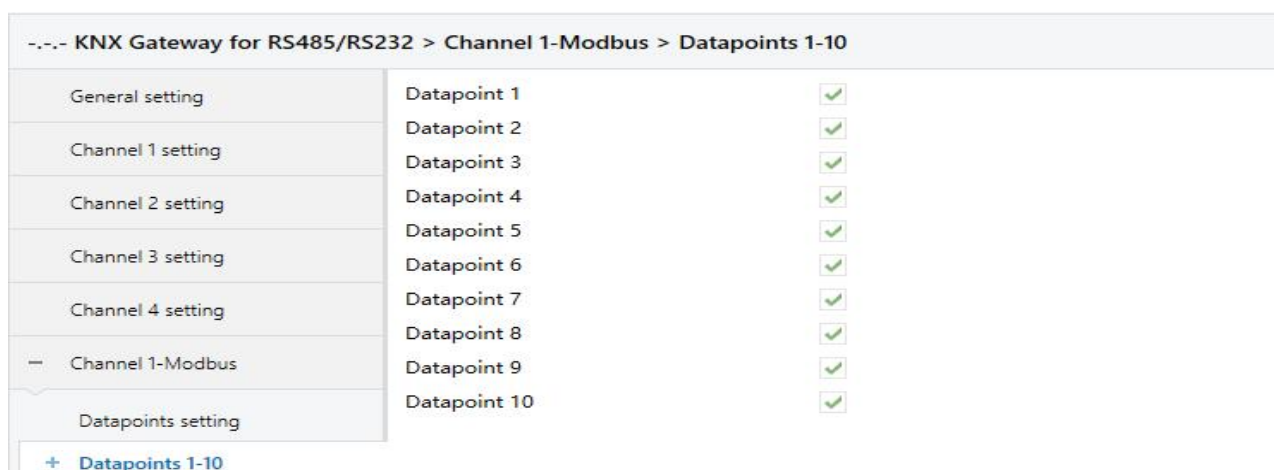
-.-.- KNX Gateway for RS485/RS232 > Channel 1-Modbus > Datapoints 1-10

General setting

Channel 1 setting

Channel 2 setting

Channel 3 setting

Channel 4 setting

— Channel 1-Modbus

Datapoints setting

+ Datapoints 1-10

Datapoint 1 ✓
Datapoint 2 ✓
Datapoint 3 ✓
Datapoint 4 ✓
Datapoint 5 ✓
Datapoint 6 ✓
Datapoint 7 ✓
Datapoint 8 ✓
Datapoint 9 ✓
Datapoint 10 ✓